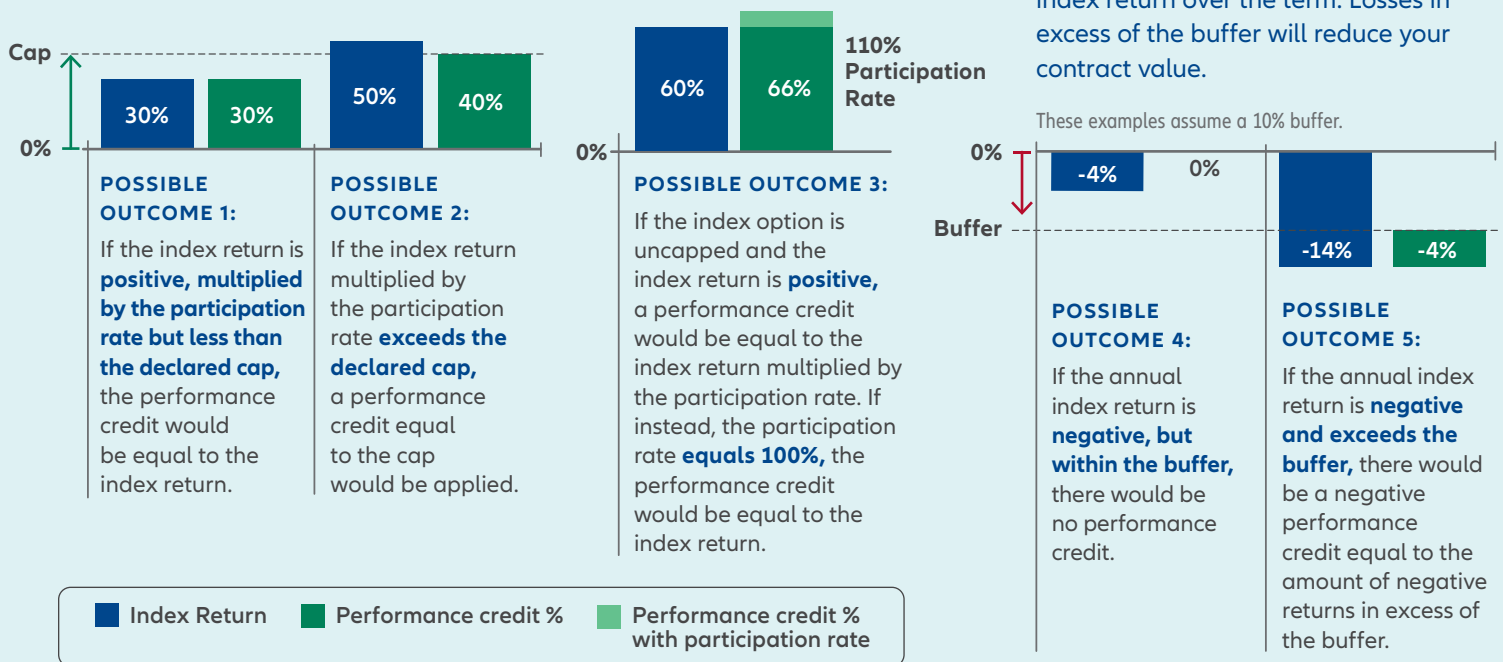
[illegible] excess of the buffer will reduce your contract value.

Cap

0%

30%

30%

50%

40%

POSSIBLE OUTCOME 1:

If the index return is **positive, multiplied by the participation rate but less than the declared cap,** the performance credit would be equal to the index return.

POSSIBLE OUTCOME 2:

If the index return multiplied by the participation rate **exceeds the declared cap,** a performance credit equal to the cap would be applied.

0%

60%

66%

110% Participation Rate

POSSIBLE OUTCOME 3:

If the index option is uncapped and the index return is **positive,** a performance credit would be equal to the index return multiplied by the participation rate. If instead, the participation rate **equals 100%,** the performance credit would be equal to the index return.

These examples assume a 10% buffer.

0%

Buffer

-4%

0%

-14%

-4%

POSSIBLE OUTCOME 4:

If the annual index return is **negative, but within the buffer,** there would be no performance credit.

POSSIBLE OUTCOME 5:

If the annual index return is **negative and exceeds the buffer,** there would be a negative performance credit equal to the amount of negative returns in excess of the buffer.

Index Return

Performance credit %

Performance credit % with participation rate